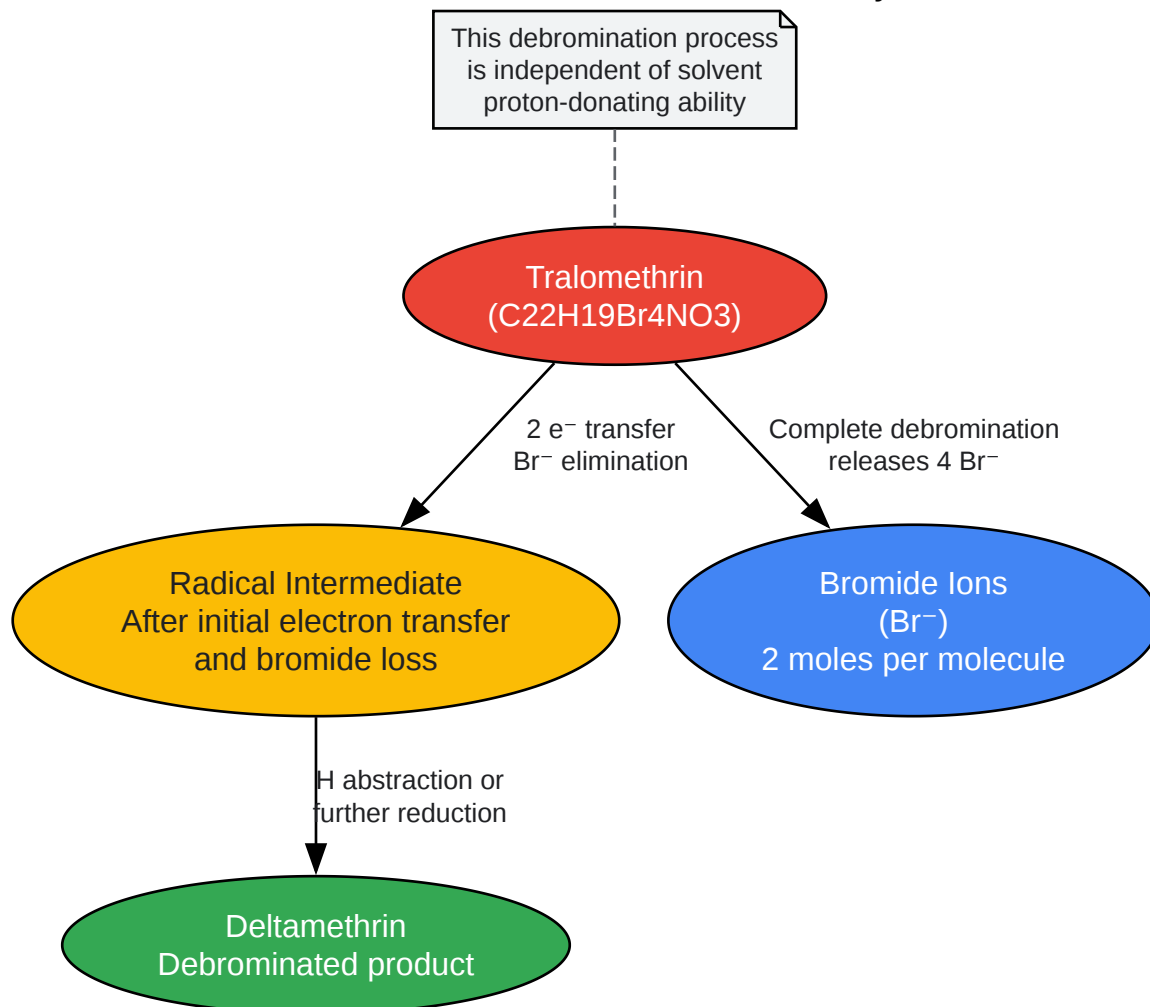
This debromination process is independent of solvent proton-donating ability

Tralomethrin (C22H19Br4NO3)

2 e⁻ transfer
Br⁻ elimination

Complete debromination releases 4 Br⁻

Radical Intermediate
After initial electron transfer and bromide loss

Bromide Ions
(Br⁻)
2 moles per molecule

H abstraction or further reduction

Deltamethrin
Debrominated product